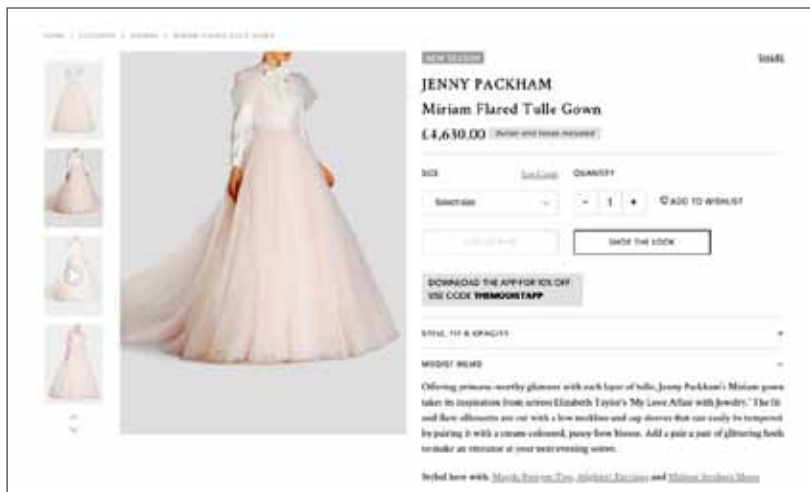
HOME / CLOTHING / GOWNS / MIRIAM FLARED TULLE GOWN

NEW SEASON

SHARE

JENNY PACKHAM

Miriam Flared Tulle Gown

£4,630.00 Duties and taxes included

SIZE

Size Guide

QUANTITY

Select size

- 1 +

ADD TO WISHLIST

ADD TO BAG

SHOP THE LOOK

DOWNLOAD THE APP FOR 10% OFF
USE CODE THEMODISTAPP

STYLE, FIT & OPACITY

MODIST WEAR

Offering princess-worthy glamour with each layer of tulle, Jenny Packham's Miriam gown takes its inspiration from actress Elizabeth Taylor's 'My Love Affair with Jewelry.' The fit and flare silhouette are cut with a low neckline and cap sleeves that can easily to tempered by pairing it with a cream-coloured, pussy-bow blouse. Add a pair a pair of glittering heels to make an entrance at your next evening soiree.

Styled here with: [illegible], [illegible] and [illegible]